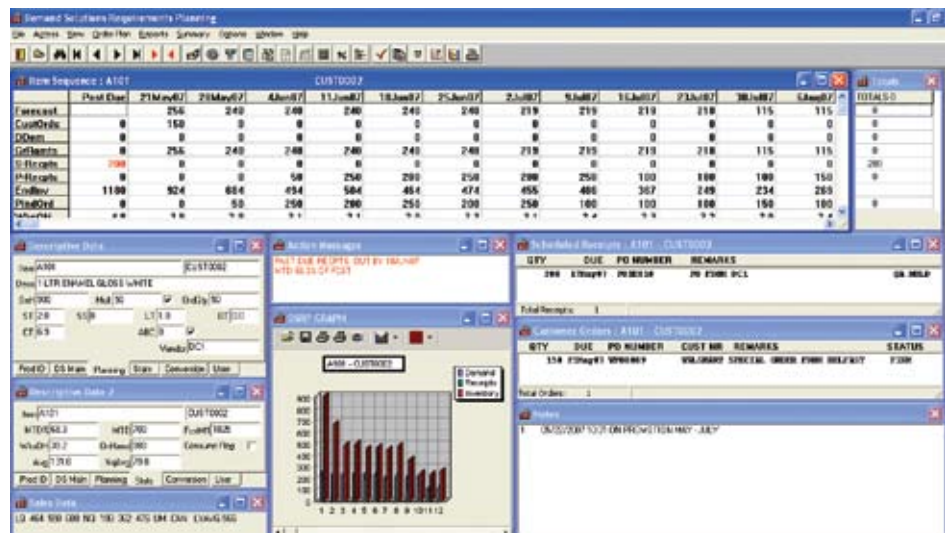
Demand Solutions Requirements Planning

File Actions View Order Plan Reports Summary Options Window Help

Item Sequence : A101 CUST0002

| | Past Due | 21May07 | 28May07 | 4Jun07 | 11Jun07 | 18Jun07 | 25Jun07 | 2Jul07 | 9Jul07 | 16Jul07 | 23Jul07 | 30Jul07 | 6Aug07 |
|---|---|---|---|---|---|---|---|---|---|---|---|---|---|
| Forecast | | 256 | 240 | 240 | 240 | 240 | 240 | 219 | 219 | 219 | 219 | 115 | 115 |
| CustOrds | | 150 | 0 | 0 | 0 | 0 | 0 | 0 | 0 | 0 | 0 | 0 | 0 |
| DDem | 0 | 0 | 0 | 0 | 0 | 0 | 0 | 0 | 0 | 0 | 0 | 0 | 0 |
| GrReqmts | 0 | 256 | 240 | 240 | 240 | 240 | 240 | 219 | 219 | 219 | 219 | 115 | 115 |
| S-Recpts | 200 | 0 | 0 | 0 | 0 | 0 | 0 | 0 | 0 | 0 | 0 | 0 | 0 |
| P-Recpts | 0 | 0 | 0 | 50 | 250 | 200 | 250 | 200 | 250 | 100 | 100 | 100 | 150 |
| EndInv | 1100 | 924 | 684 | 494 | 504 | 464 | 474 | 455 | 486 | 367 | 249 | 234 | 269 |
| PlndOrd | 0 | 50 | 250 | 200 | 250 | 200 | 250 | 100 | 100 | 100 | 150 | 100 | 0 |

Totals
TOTALS 0
0
0
0
0
200
0
0

Descriptive Data
Item A101 CUST0002
Desc 1 LTR ENAMEL GLOSS WHITE
Saf 900 Mult 50 OrdQty 50
SS 20 SSB LT 1.0 EQ 300
CF 6.5 ABC B
Vendor DC1
Prod ID | DS Main | Planning | Stats | Conversion | User

Descriptive Data 2
Item A101 CUST0002
MTDH 58.3 MTD 250 FcstMTD 1025
WksOH 30.2 OnHand 900 Consume Flag
Avg 178.0 Sqdev 79.8
Prod ID | DS Main | Planning | Stats | Conversion | User

Sales Data
LG 464 509 388 163 100 322 475 694 CW CW/SG 565

Action Messages
PAST DUE RECPTS: OUT BY 1MAY07
NTD 65.3% OF FCST

DRP GRAPH
A101 - CUST0002
Demand
Receipts
Inventory
900 800 700 600 500 400 300 200 100 0
1 2 3 4 5 6 7 8 9 10 11 12

Scheduled Receipts : A101 CUST0002
QTY DUE PO NUMBER REMARKS
200 15Aug07 PO3158 PO FROM DC1 ON HOLD
Total Receipts: 1

Customer Orders : A101 CUST0002
QTY DUE PO NUMBER CUST NR REMARKS STATUS
150 21May07 WP00009 VALSHARP SPECIAL ORDER FROM BELFAST FIRM
Total Orders: 1

Notes
1 05/22/2007 10:21 ON PROMOTION MAY - JULY